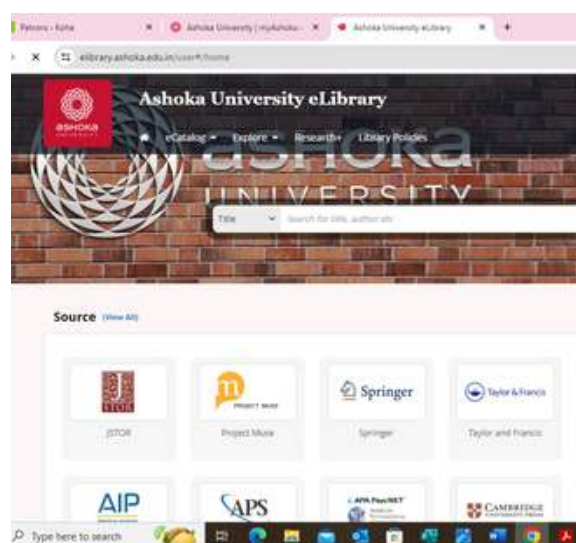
Patrons › Koha
Ashoka University | myAshoka
Ashoka University eLibrary
elibrary.ashoka.edu.in/user#/home

ASHOKA UNIVERSITY
Ashoka University eLibrary
eCatalog Explore Research Library Policies
ashoka UNIVERSITY
Title Search for title, author etc

Source (View All)

JSTOR
JSTOR
PROJECT MUSE
Project Muse
Springer
Springer
Taylor & Francis
Taylor and Francis
AIP
APS
APA PsycNET
CAMBRIDGE

Type here to search